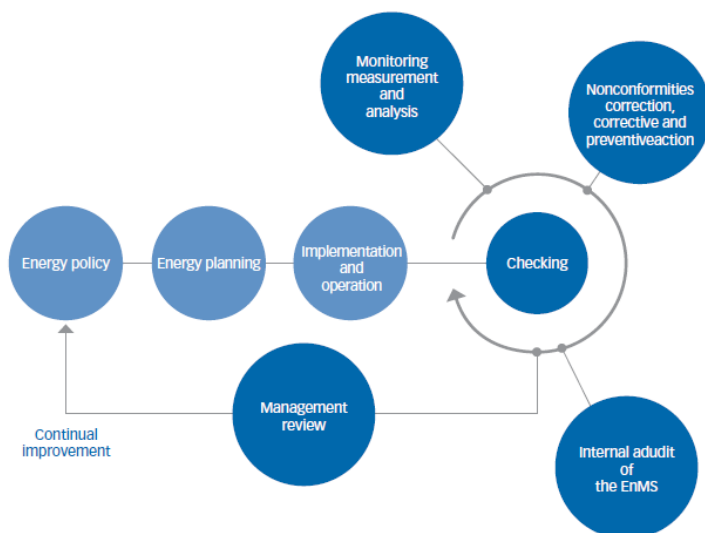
Monitoring measurement and analysis

Nonconformities correction, corrective and preventiveaction

Energy policy

Energy planning

Implementation and operation

Checking

Management review

Continual improvement

Internal adudit of the EnMS